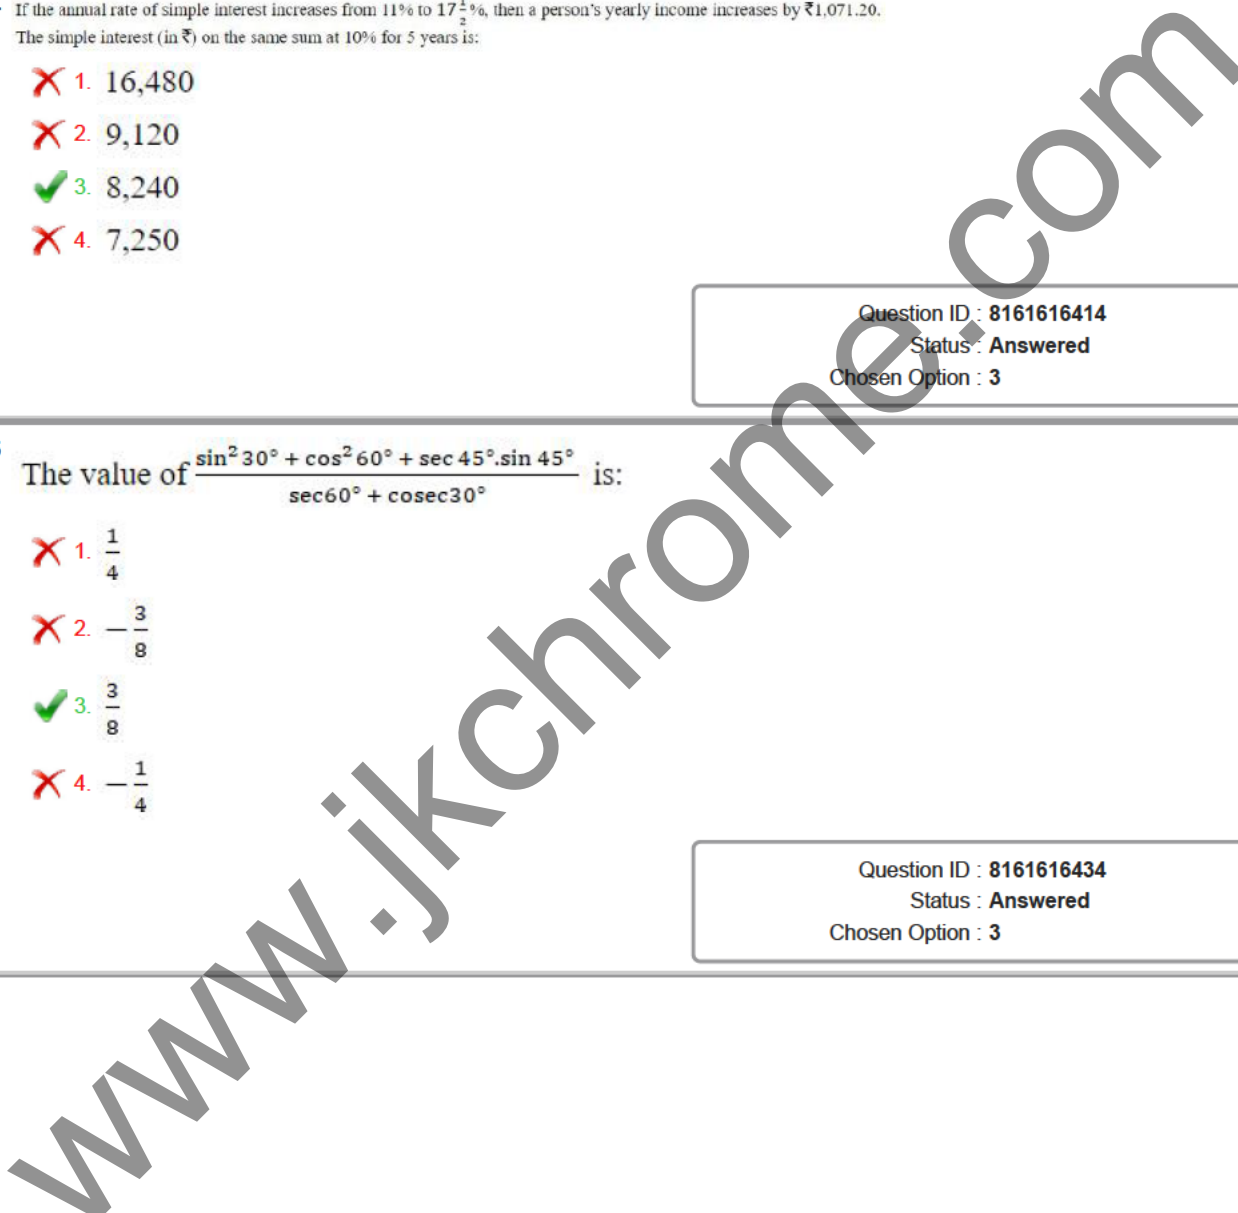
If the annual rate of simple interest increases from 11% to $17\frac{1}{2}$%, then a person's yearly income increases by ₹1,071.20. The simple interest (in ₹) on the same sum at 10% for 5 years is:

1. 16,480
2. 9,120
3. 8,240
4. 7,250

Question ID : 8161616414
Status : Answered
Chosen Option : 3

The value of $\frac{\sin^2 30° + \cos^2 60° + \sec 45°.\sin 45°}{\sec60° + \text{cosec}30°}$ is:

1. $\frac{1}{4}$
2. $-\frac{3}{8}$
3. $\frac{3}{8}$
4. $-\frac{1}{4}$

Question ID : 8161616434
Status : Answered
Chosen Option : 3

www.jkchrome.com